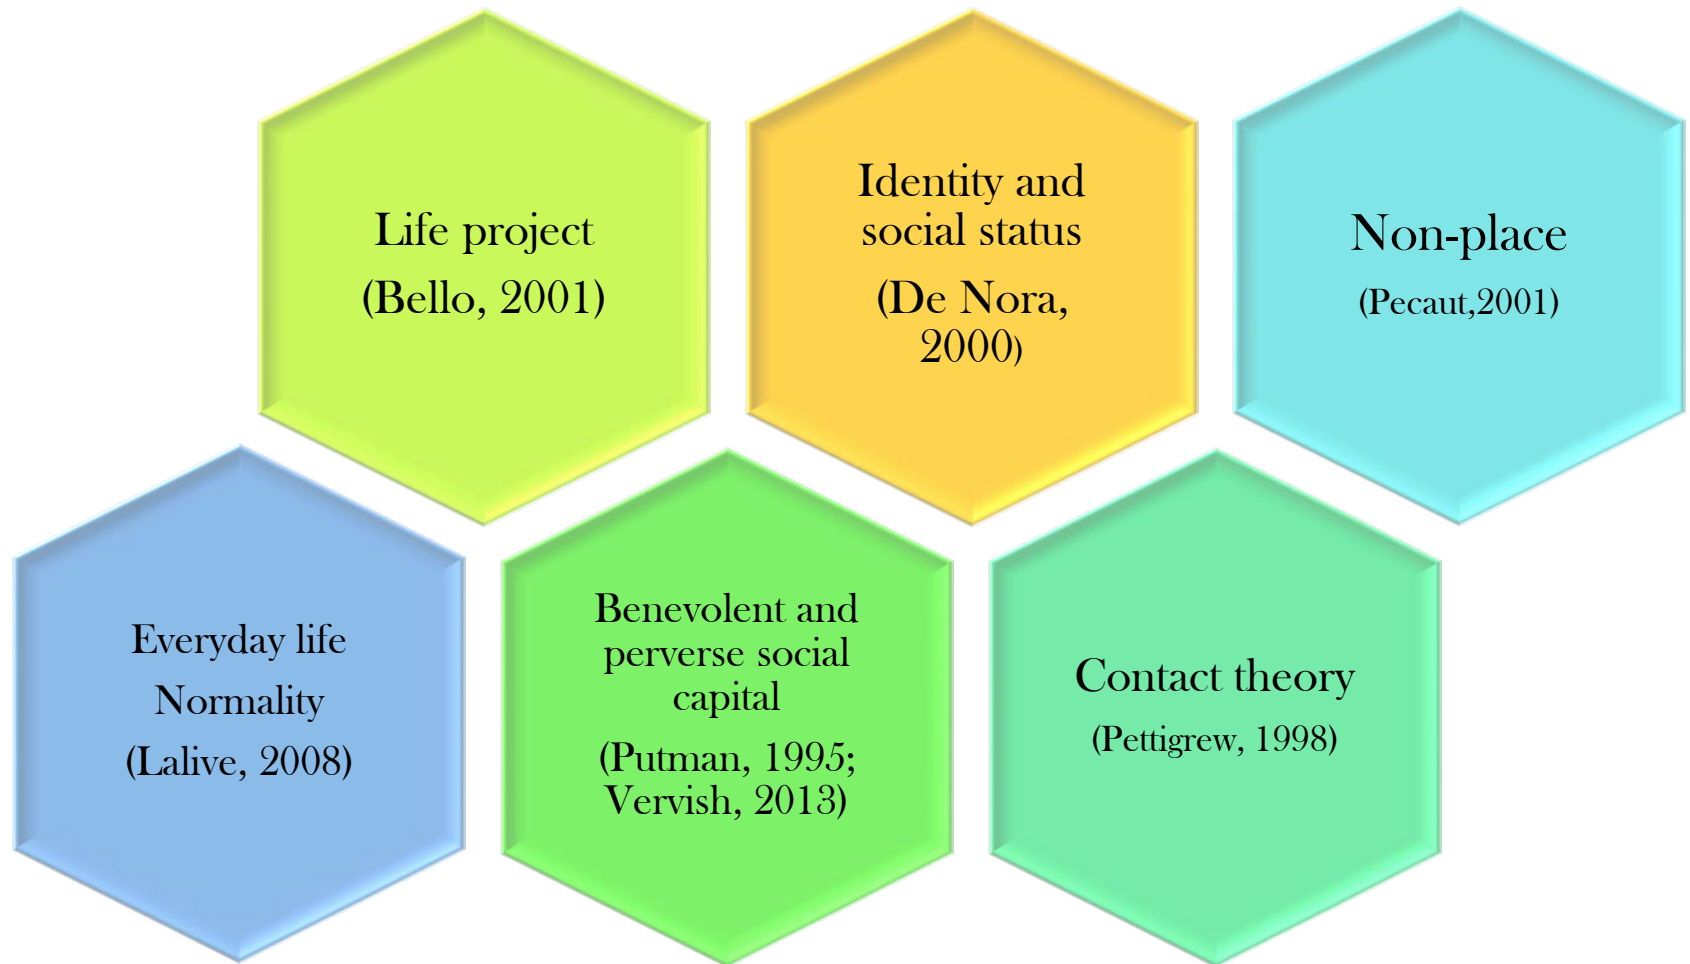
Life project
(Bello, 2001)

Identity and social status
(De Nora, 2000)

Non-place
(Pecaut,2001)

Everyday life
Normality
(Lalive, 2008)

Benevolent and perverse social capital
(Putman, 1995; Vervish, 2013)

Contact theory
(Pettigrew, 1998)